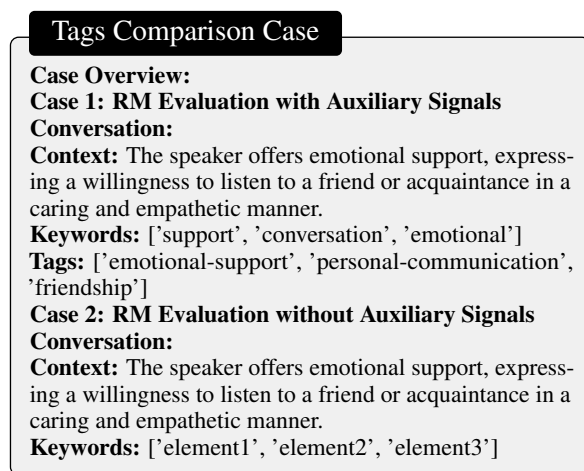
Tags Comparison Case

**Case Overview:**
**Case 1: RM Evaluation with Auxiliary Signals**
**Conversation:**
**Context:** The speaker offers emotional support, expressing a willingness to listen to a friend or acquaintance in a caring and empathetic manner.
**Keywords:** ['support', 'conversation', 'emotional']
**Tags:** ['emotional-support', 'personal-communication', 'friendship']
**Case 2: RM Evaluation without Auxiliary Signals**
**Conversation:**
**Context:** The speaker offers emotional support, expressing a willingness to listen to a friend or acquaintance in a caring and empathetic manner.
**Keywords:** ['element1', 'element2', 'element3']